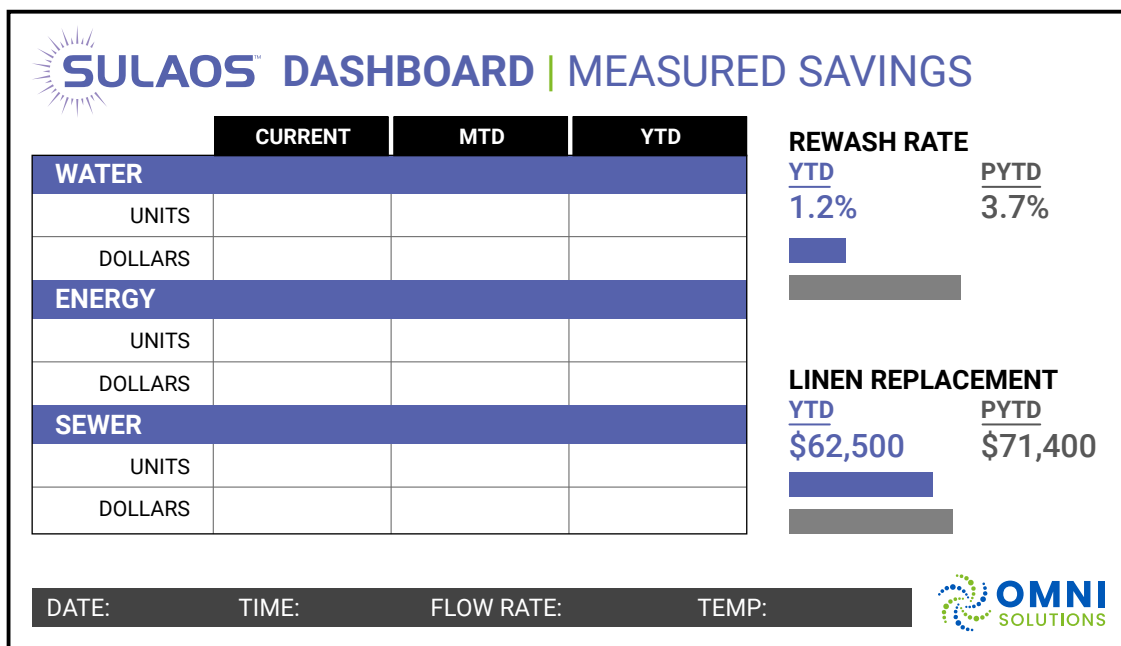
SULAOS™ DASHBOARD | MEASURED SAVINGS

| | CURRENT | MTD | YTD |
|---|---|---|---|
| WATER | | | |
| UNITS | | | |
| DOLLARS | | | |
| ENERGY | | | |
| UNITS | | | |
| DOLLARS | | | |
| SEWER | | | |
| UNITS | | | |
| DOLLARS | | | |

REWASH RATE
YTD
1.2%
PYTD
3.7%

LINEN REPLACEMENT
YTD
$62,500
PYTD
$71,400

DATE: TIME: FLOW RATE: TEMP:

OMNI SOLUTIONS